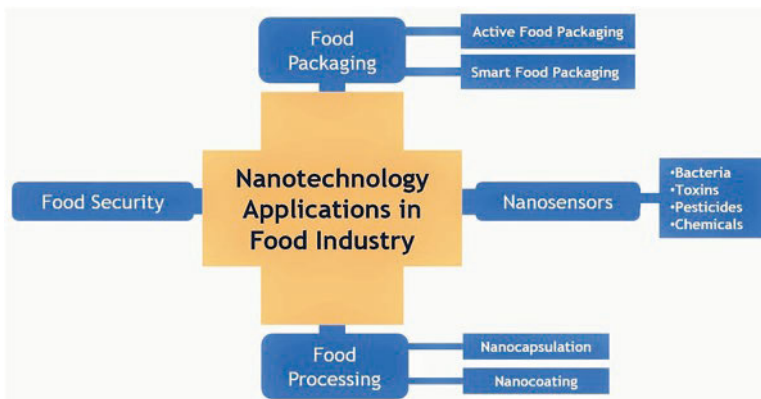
Food Packaging

Active Food Packaging

Smart Food Packaging

Food Security

Nanotechnology Applications in Food Industry

Nanosensors

•Bacteria
•Toxins
•Pesticides
•Chemicals

Food Processing

Nanocapsulation

Nanocoating